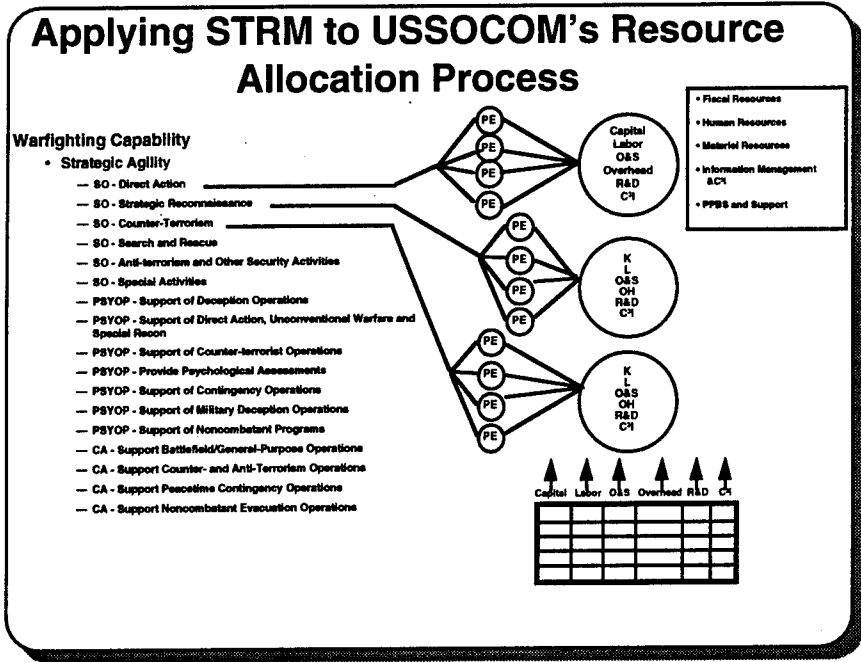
Applying STRM to USSOCOM's Resource Allocation Process

Warfighting Capability

• Strategic Agility

— SO - Direct Action

— SO - Strategic Reconnaissance

— SO - Counter-Terrorism

— SO - Search and Rescue

— SO - Anti-terrorism and Other Security Activities

— SO - Special Activities

— PSYOP - Support of Deception Operations

— PSYOP - Support of Direct Action, Unconventional Warfare and Special Recon

— PSYOP - Support of Counter-terrorist Operations

— PSYOP - Provide Psychological Assessments

— PSYOP - Support of Contingency Operations

— PSYOP - Support of Military Deception Operations

— PSYOP - Support of Noncombatant Programs

— CA - Support Battlefield/General-Purpose Operations

— CA - Support Counter- and Anti-Terrorism Operations

— CA - Support Peacetime Contingency Operations

— CA - Support Noncombatant Evacuation Operations

PE
PE
PE
PE
PE

Capital
Labor
O&S
Overhead
R&D
$C^3I$

PE
PE
PE
PE

K
L
O&S
OH
R&D
$C^3I$

PE
PE
PE
PE

K
L
O&S
OH
R&D
$C^3I$

• Fiscal Resources

• Human Resources

• Materiel Resources

• Information Management &$C^3I$

• PPBS and Support

Capital Labor O&S Overhead R&D $C^3I$

| | | | | | |
|---|---|---|---|---|---|
| | | | | | |
| | | | | | |
| | | | | | |
| | | | | | |